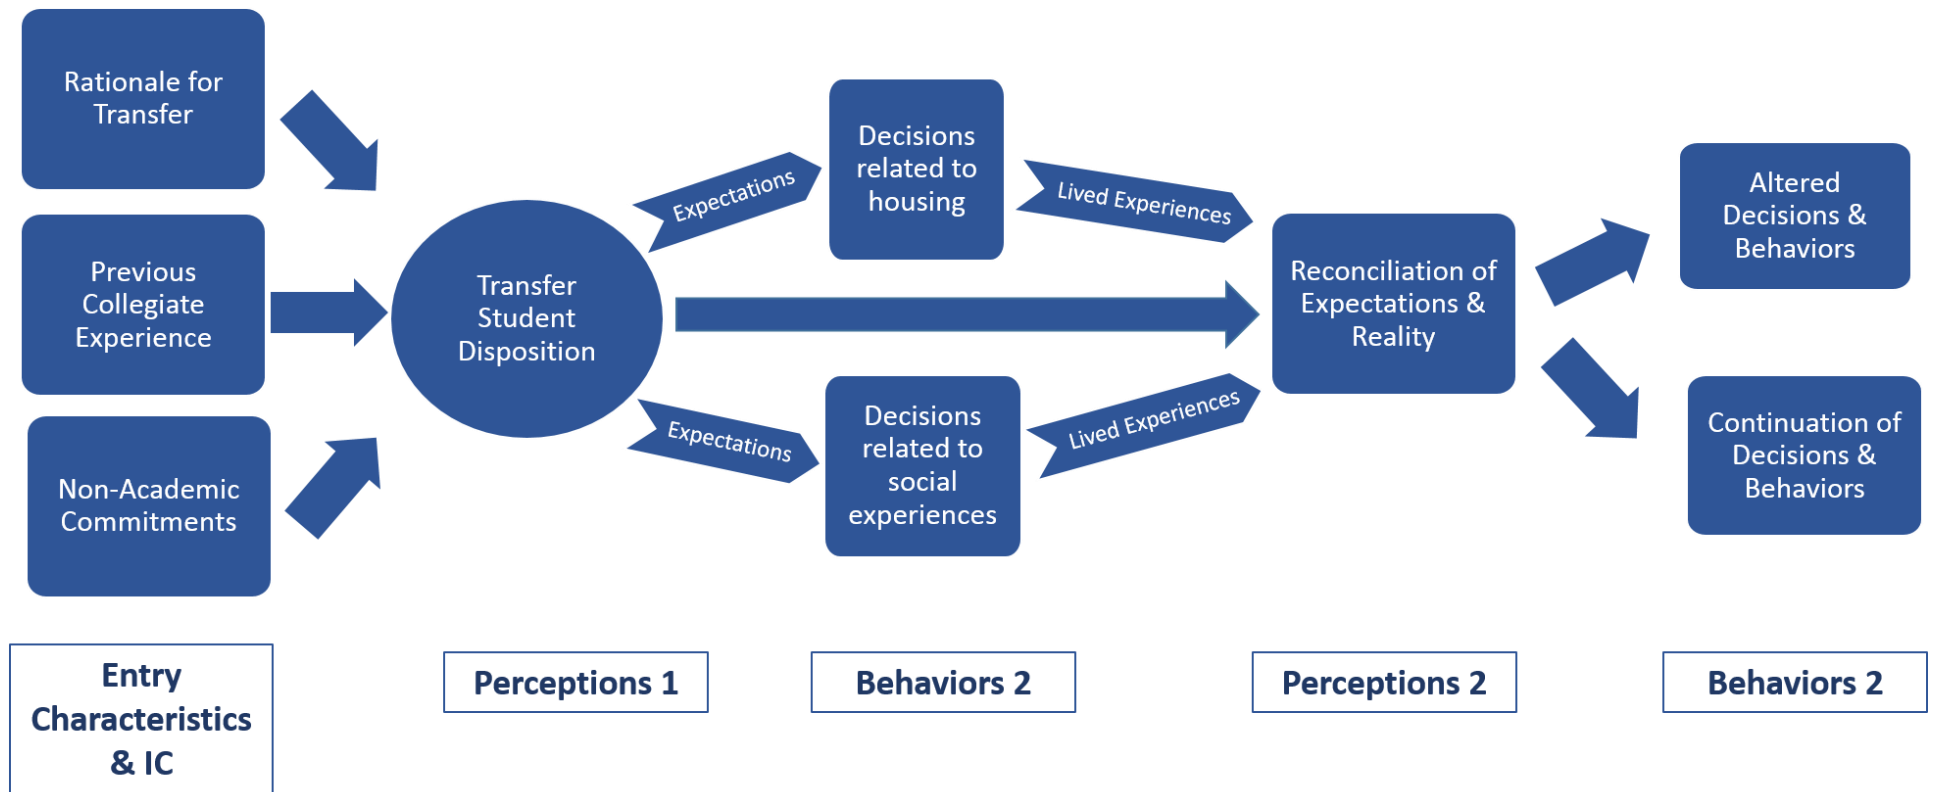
Rationale for Transfer

Previous Collegiate Experience

Non-Academic Commitments

Transfer Student Disposition

Expectations

Expectations

Decisions related to housing

Decisions related to social experiences

Lived Experiences

Lived Experiences

Reconciliation of Expectations & Reality

Altered Decisions & Behaviors

Continuation of Decisions & Behaviors

Entry Characteristics & IC

Perceptions 1

Behaviors 2

Perceptions 2

Behaviors 2